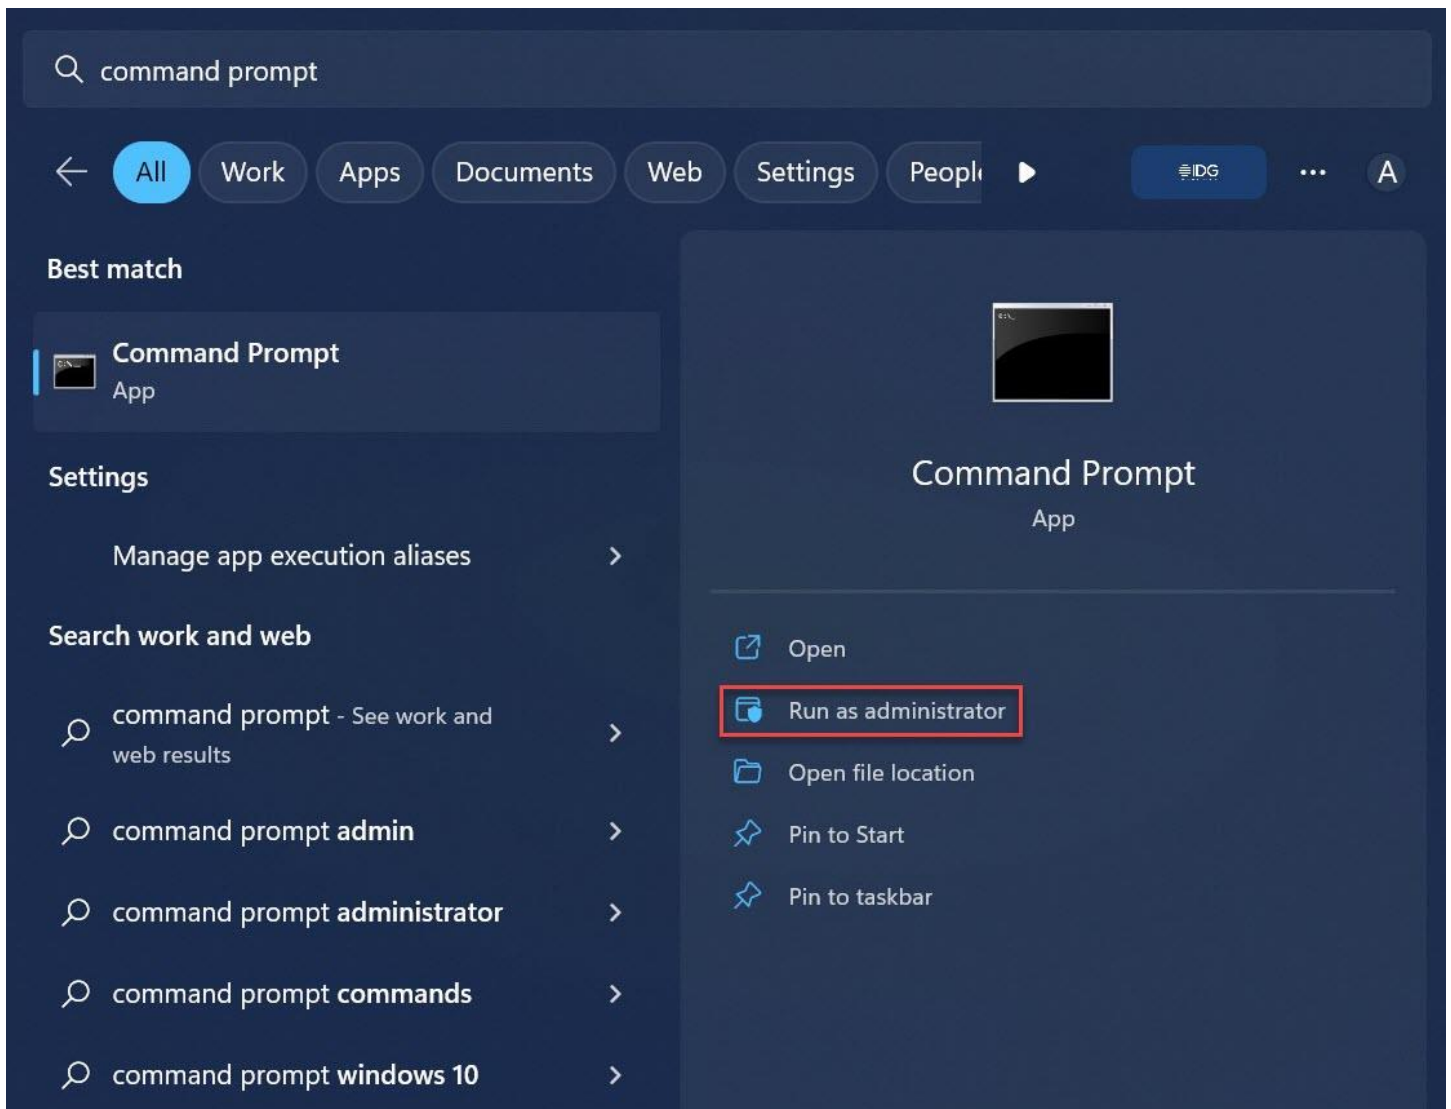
command prompt

All Work Apps Documents Web Settings Peopl

IDG

...

A

Best match

Command Prompt
App

Settings

Manage app execution aliases

Search work and web

command prompt - See work and web results

command prompt admin

command prompt administrator

command prompt commands

command prompt windows 10

Command Prompt
App

Open

Run as administrator

Open file location

Pin to Start

Pin to taskbar